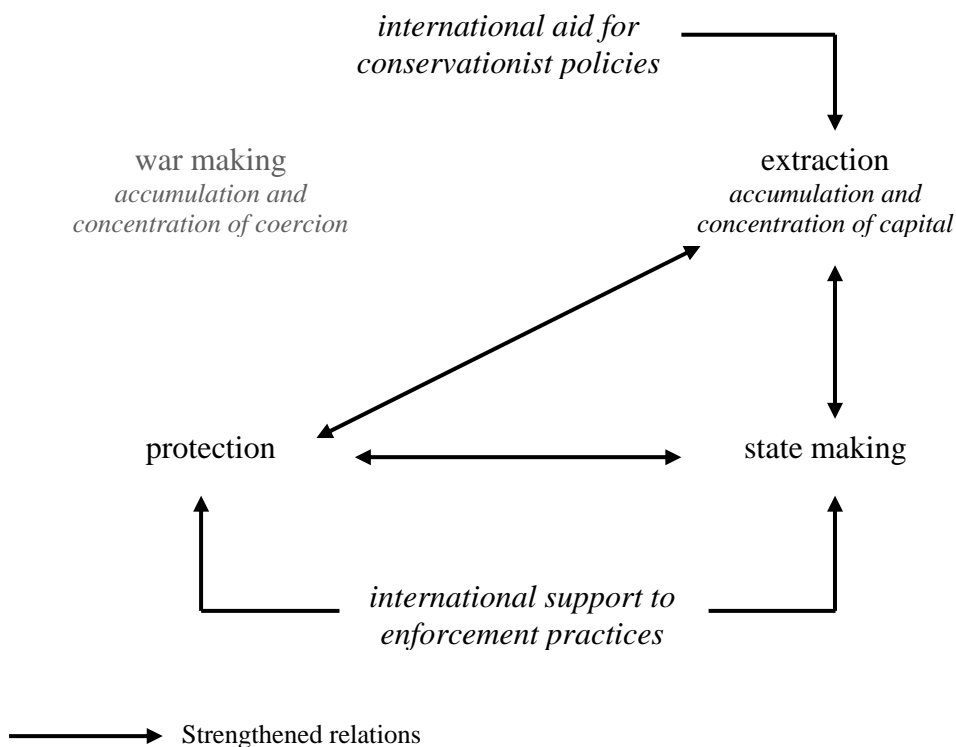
international aid for conservationist policies

war making
accumulation and concentration of coercion

extraction
accumulation and concentration of capital

protection

state making

international support to enforcement practices

Strengthened relations